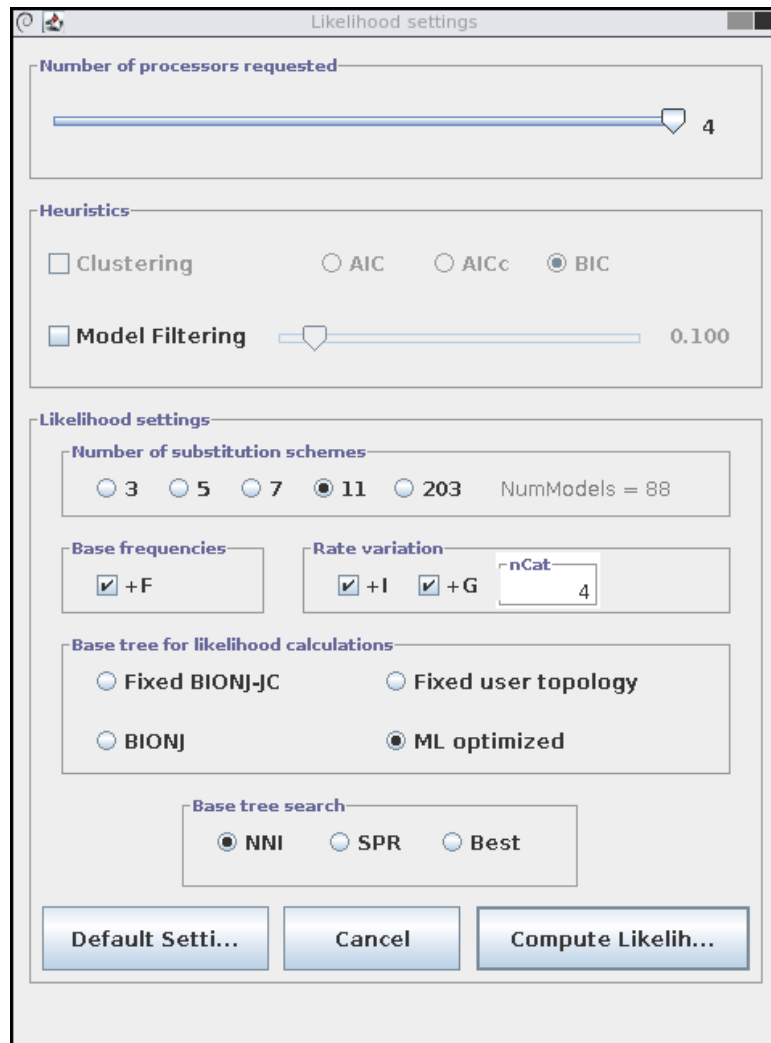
Likelihood settings

Number of processors requested

4

Heuristics

Clustering

AIC

AICc

BIC

Model Filtering

0.100

Likelihood settings

Number of substitution schemes

3

5

7

11

203

NumModels = 88

Base frequencies

+F

Rate variation

+I

+G

nCat

4

Base tree for likelihood calculations

Fixed BIONJ-JC

Fixed user topology

BIONJ

ML optimized

Base tree search

NNI

SPR

Best

Default Setti...

Cancel

Compute Likelih...